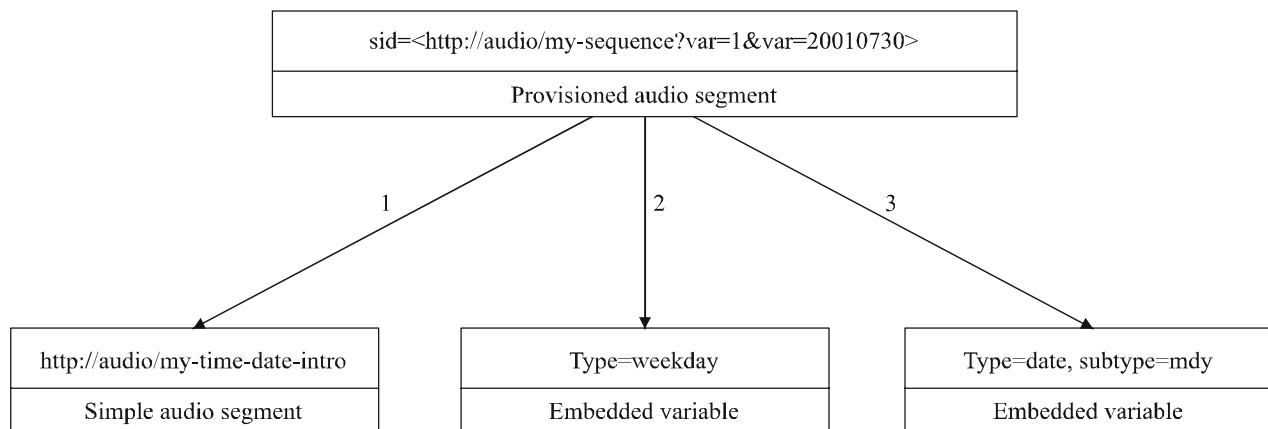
sid=<http://audio/my-sequence?var=1&var=20010730>

Provisioned audio segment

1

2

3

http://audio/my-time-date-intro

Simple audio segment

Type=weekday

Embedded variable

Type=date, subtype=mdy

Embedded variable